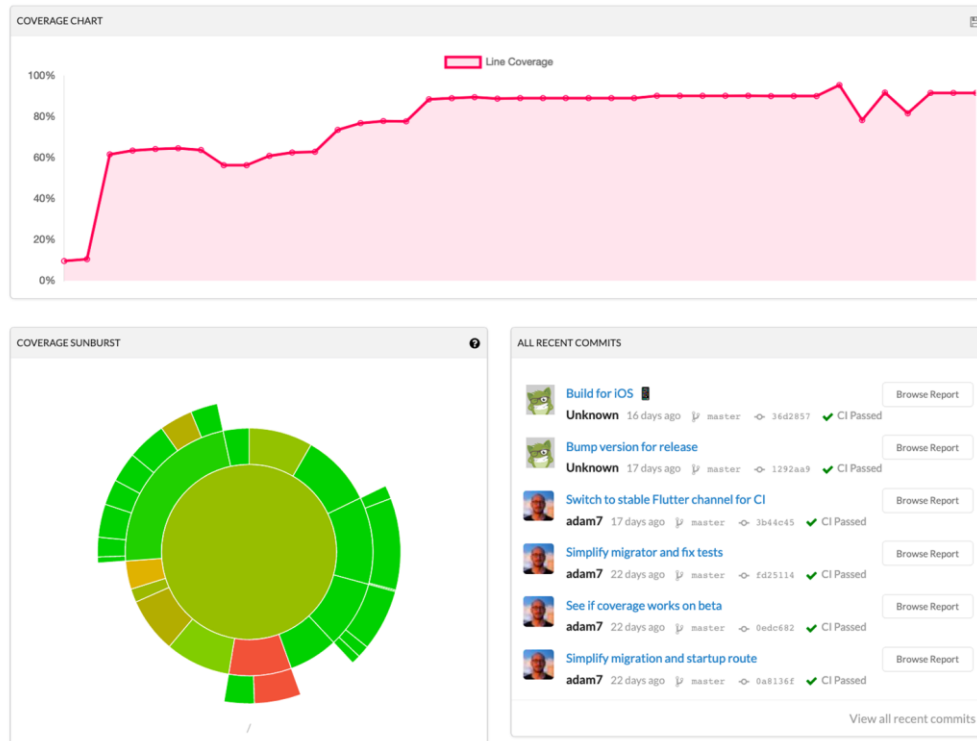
COVERAGE CHART

Line Coverage

100%
80%
60%
40%
20%
0%

COVERAGE SUNBURST

/

ALL RECENT COMMITS

Build for iOS
Unknown 16 days ago master 36d2857 CI Passed
Browse Report

Bump version for release
Unknown 17 days ago master 1292aa9 CI Passed
Browse Report

Switch to stable Flutter channel for CI
adam7 17 days ago master 3b44c45 CI Passed
Browse Report

Simplify migrator and fix tests
adam7 22 days ago master fd25114 CI Passed
Browse Report

See if coverage works on beta
adam7 22 days ago master 0edc682 CI Passed
Browse Report

Simplify migration and startup route
adam7 22 days ago master 0a8136f CI Passed
Browse Report

View all recent commits